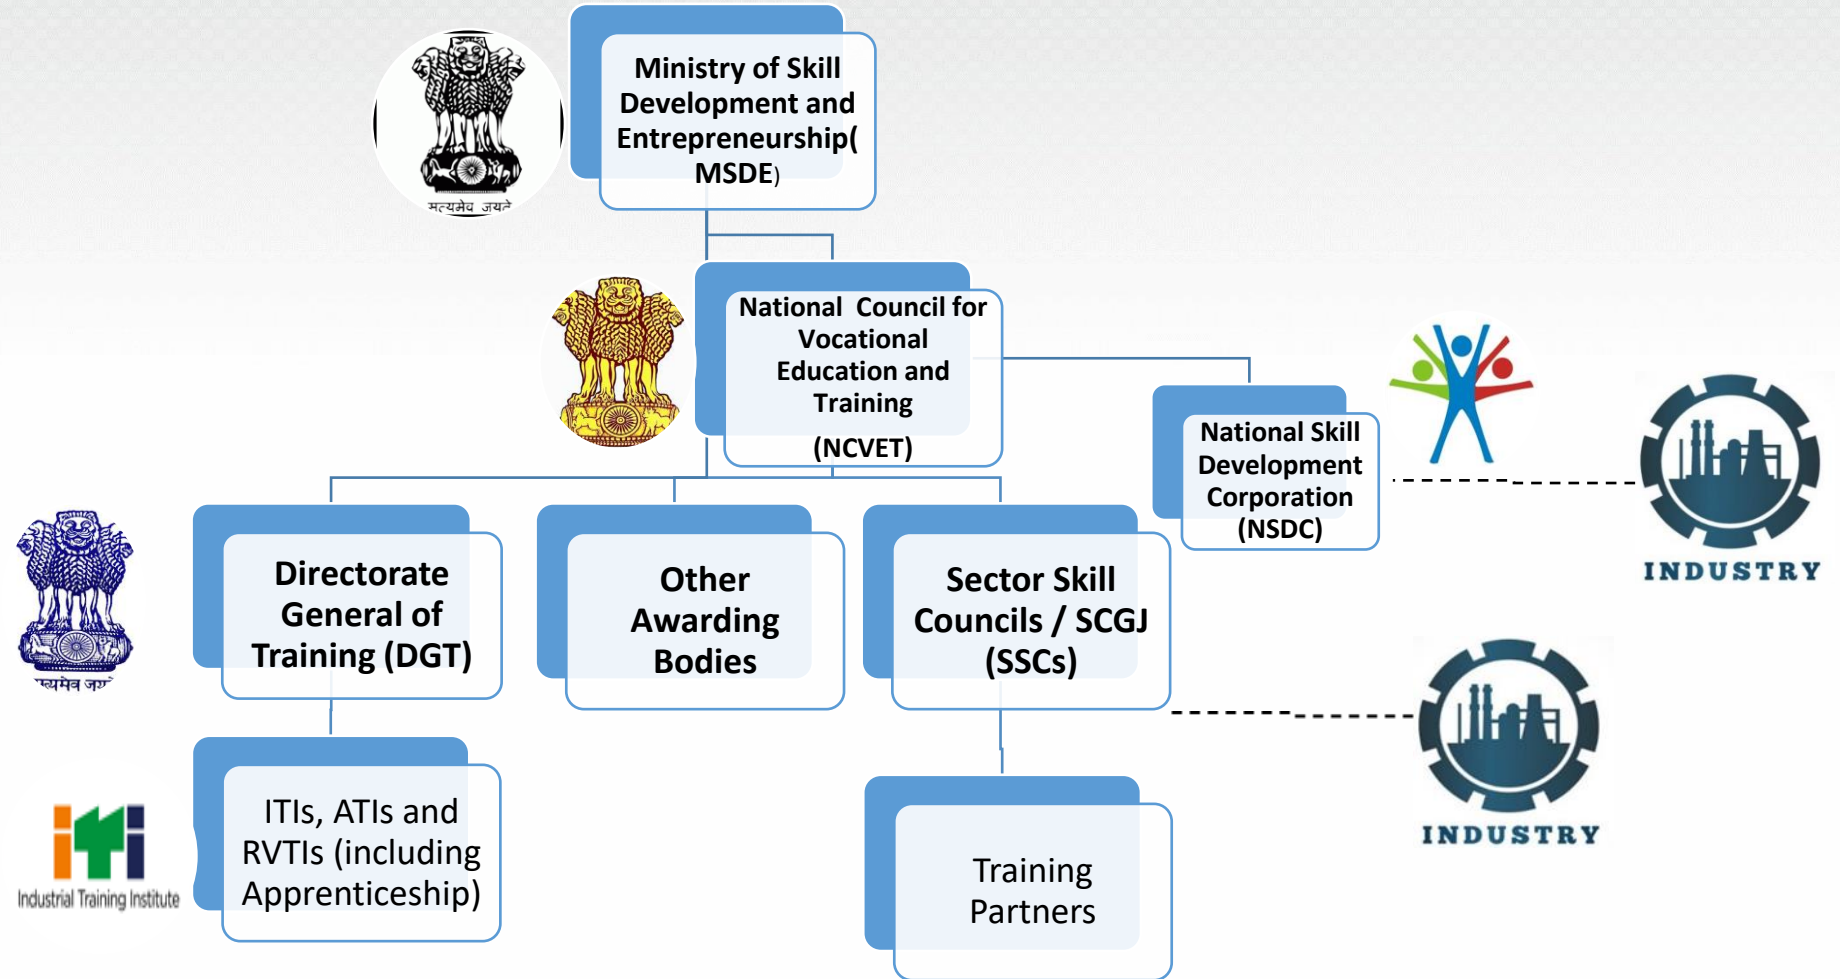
सत्यमेव जयते

Ministry of Skill Development and Entrepreneurship( MSDE)

National Council for Vocational Education and Training (NCVET)

National Skill Development Corporation (NSDC)

INDUSTRY

सत्यमेव जयते

Directorate General of Training (DGT)

Other Awarding Bodies

Sector Skill Councils / SCGJ (SSCs)

INDUSTRY

iti
Industrial Training Institute

ITIs, ATIs and RVTIs (including Apprenticeship)

Training Partners